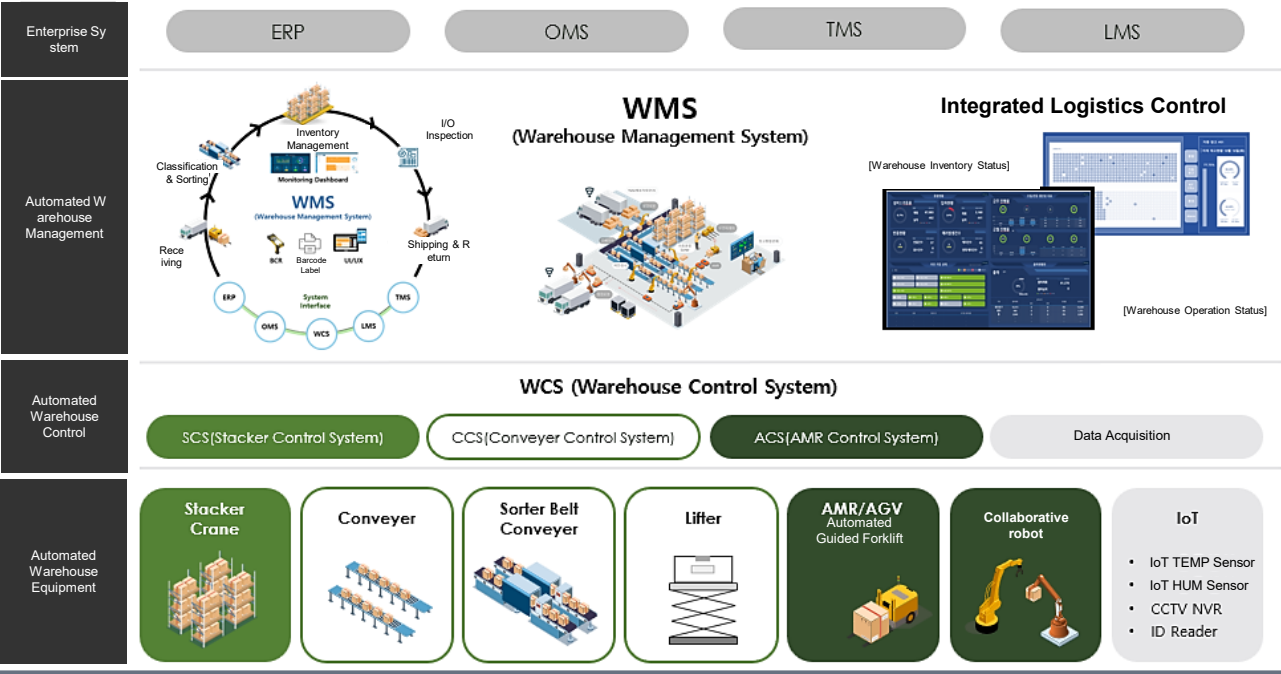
Enterprise Sy stem

ERP

OMS

TMS

LMS

Automated W arehouse Management

Inventory Management

I/O Inspection

Classification & Sorting

Monitoring Dashboard

WMS
(Warehouse Management System)

Rece iving

BCR

Barcode Label

UI/UX

Shipping & R eturn

System Interface

ERP

OMS

WCS

LMS

TMS

WMS
(Warehouse Management System)

Integrated Logistics Control

[Warehouse Inventory Status]

[Warehouse Operation Status]

Automated Warehouse Control

WCS (Warehouse Control System)

SCS(Stacker Control System)

CCS(Conveyer Control System)

ACS(AMR Control System)

Data Acquisition

Automated Warehouse Equipment

Stacker Crane

Conveyer

Sorter Belt Conveyer

Lifter

AMR/AGV
Automated Guided Forklift

Collaborative robot

IoT

• IoT TEMP Sensor
• IoT HUM Sensor
• CCTV NVR
• ID Reader